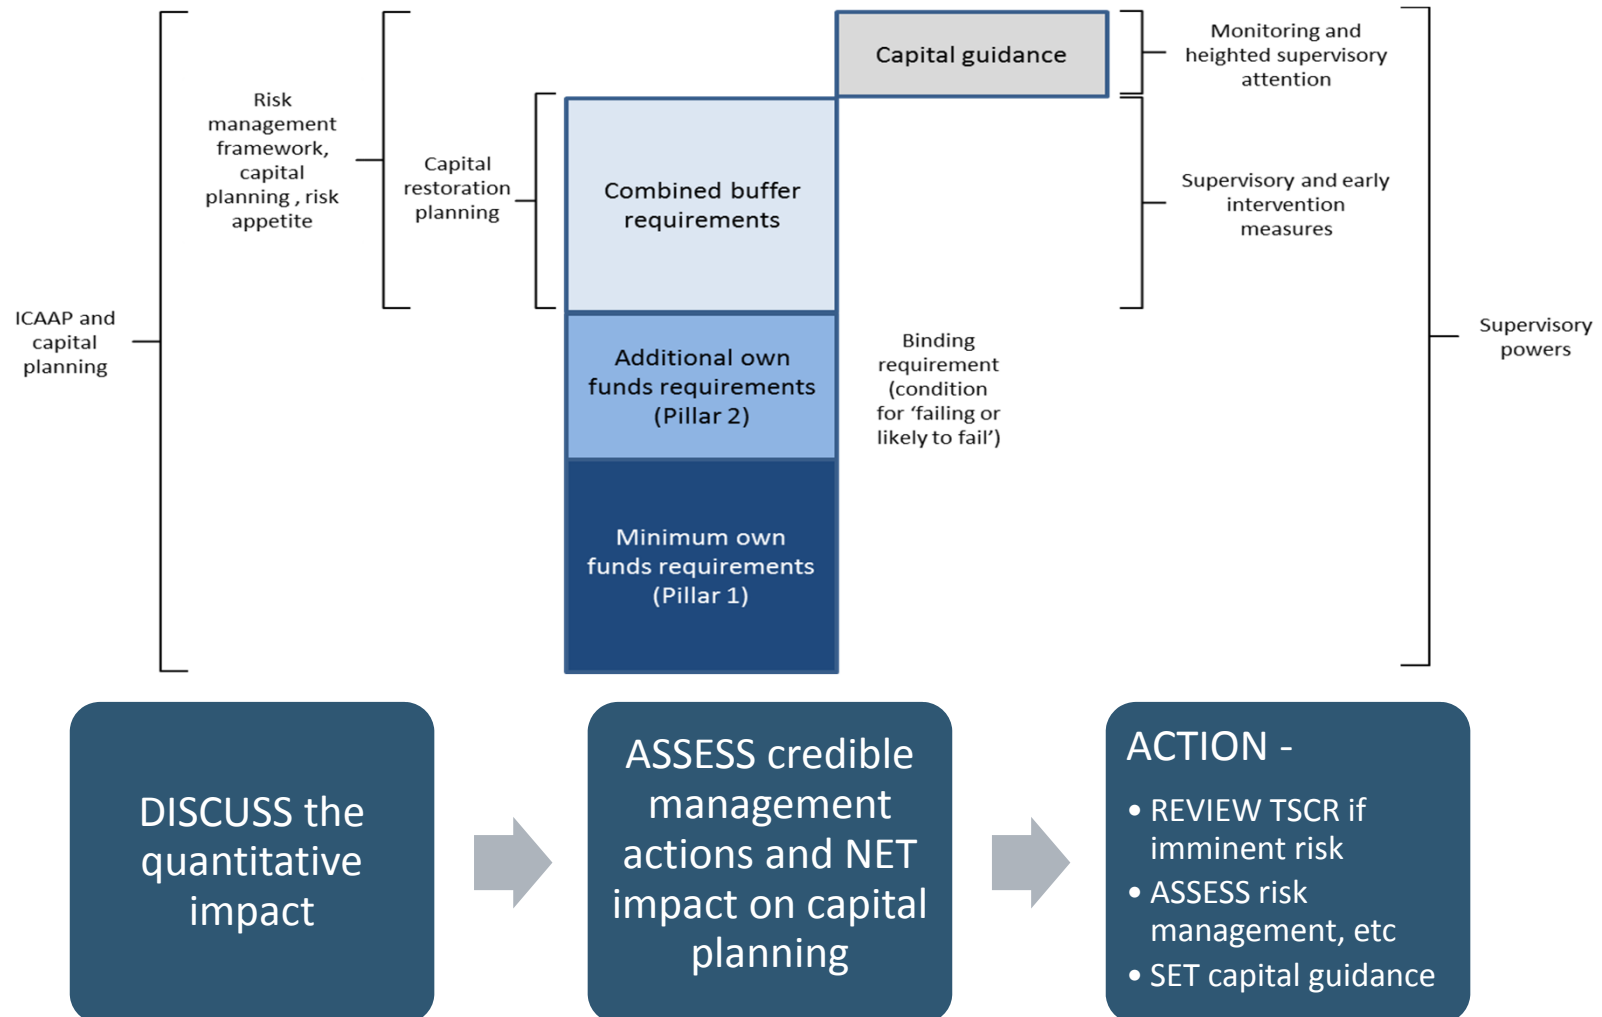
ICAAP and capital planning

Risk management framework, capital planning , risk appetite

Capital restoration planning

Capital guidance

Combined buffer requirements

Additional own funds requirements (Pillar 2)

Minimum own funds requirements (Pillar 1)

Binding requirement (condition for ‘failing or likely to fail’)

Monitoring and heighted supervisory attention

Supervisory and early intervention measures

Supervisory powers

DISCUSS the quantitative impact

ASSESS credible management actions and NET impact on capital planning

ACTION -

• REVIEW TSCR if imminent risk
• ASSESS risk management, etc
• SET capital guidance